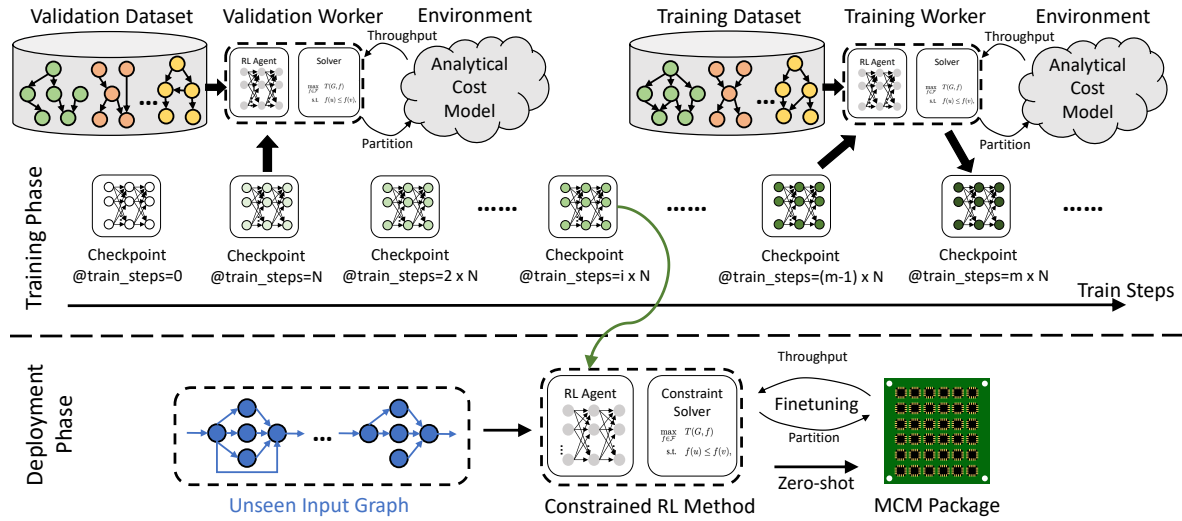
Validation Dataset

Validation Worker

RL Agent

Solver

$\max_{f \in \mathcal{F}} T(G, f)$
s.t. $f(u) \leq f(v)$,

Throughput

Partition

Environment

Analytical Cost Model

Training Dataset

Training Worker

RL Agent

Solver

$\max_{f \in \mathcal{F}} T(G, f)$
s.t. $f(u) \leq f(v)$,

Throughput

Partition

Environment

Analytical Cost Model

Training Phase

Checkpoint @train_steps=0

Checkpoint @train_steps=N

Checkpoint @train_steps=2 x N

......

Checkpoint @train_steps=i x N

......

Checkpoint @train_steps=(m-1) x N

Checkpoint @train_steps=m x N

......

Train Steps

Deployment Phase

...

Unseen Input Graph

RL Agent

Constraint Solver

$\max_{f \in \mathcal{F}} T(G, f)$
s.t. $f(u) \leq f(v)$,

Constrained RL Method

Throughput

Finetuning

Partition

Zero-shot

MCM Package